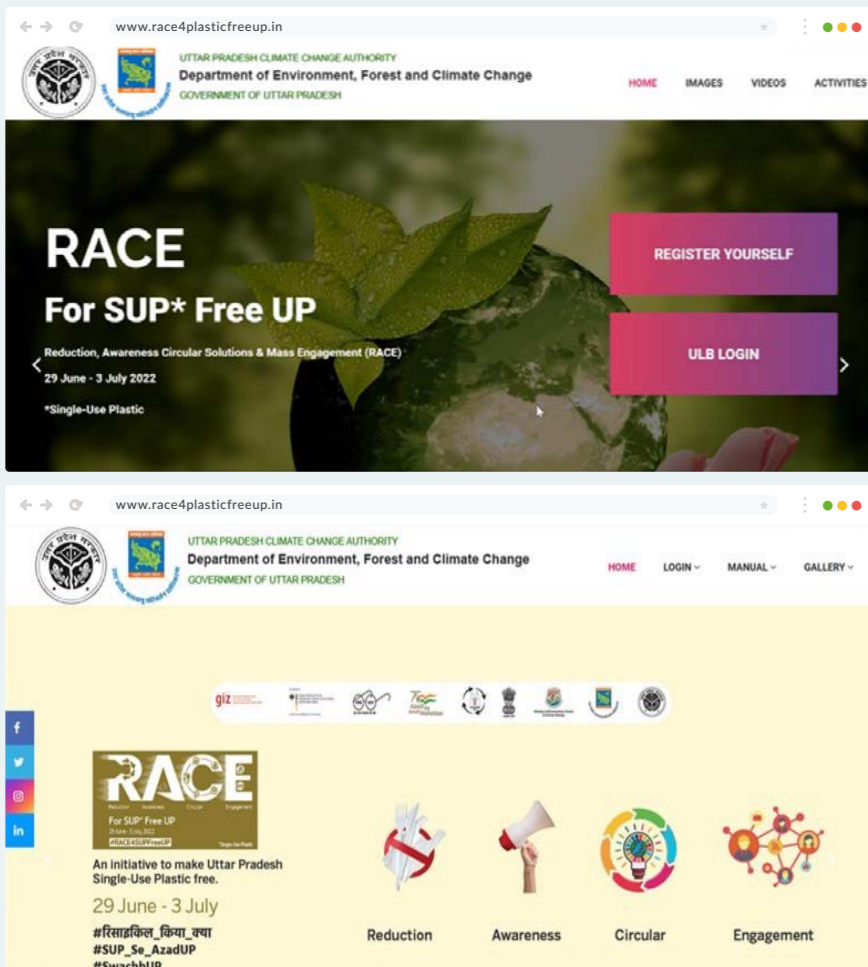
www.race4plasticfreeup.in

UTTAR PRADESH CLIMATE CHANGE AUTHORITY
Department of Environment, Forest and Climate Change
GOVERNMENT OF UTTAR PRADESH

HOME IMAGES VIDEOS ACTIVITIES

RACE
For SUP* Free UP
Reduction, Awareness Circular Solutions & Mass Engagement (RACE)
29 June - 3 July 2022
*Single-Use Plastic

REGISTER YOURSELF
ULB LOGIN

www.race4plasticfreeup.in

UTTAR PRADESH CLIMATE CHANGE AUTHORITY
Department of Environment, Forest and Climate Change
GOVERNMENT OF UTTAR PRADESH

HOME LOGIN MANUAL GALLERY

giz

RACE
Reduction Awareness Circular Engagement
For SUP* Free UP
29 June - 3 July 2022
#RACE4SUPFreeUP
*Single-Use Plastic

An initiative to make Uttar Pradesh Single-Use Plastic free.
29 June - 3 July
#रिसाइकिल_किया_क्या
#SUP_Se_AzadUP
#SwachhUP

Reduction
Awareness
Circular
Engagement